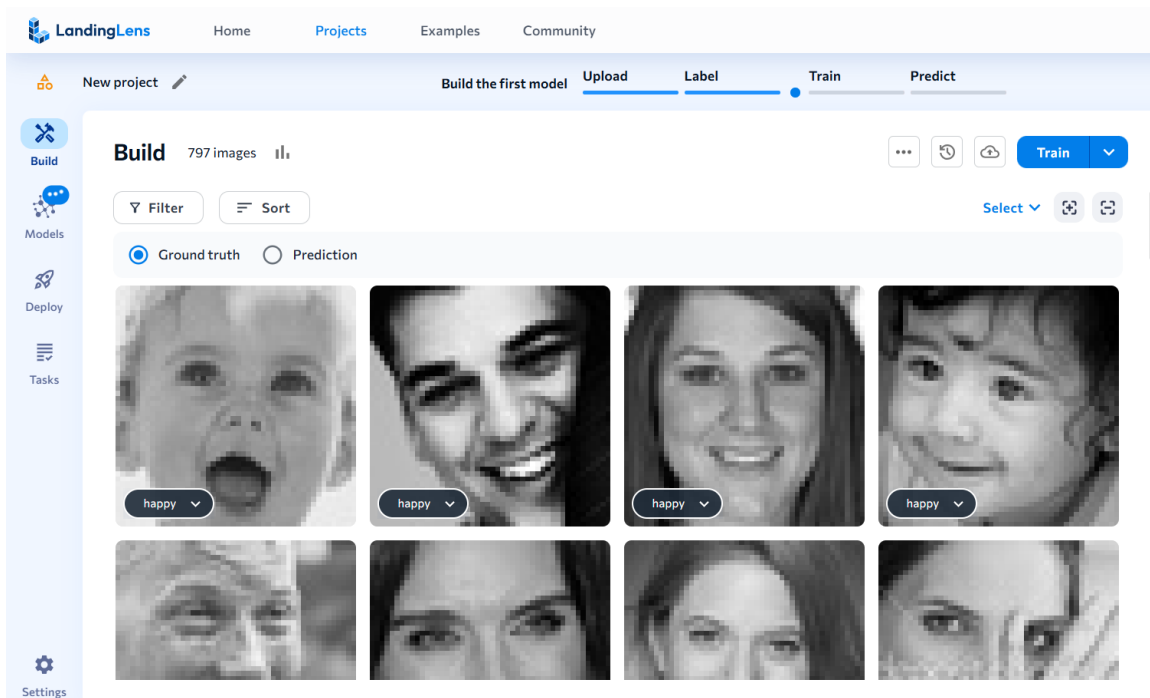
LandingLens Home Projects Examples Community

New project

Build the first model Upload Label Train Predict

Build

Models

Deploy

Tasks

Settings

Build 797 images

Train

Filter Sort

Select

Ground truth Prediction

happy

happy

happy

happy